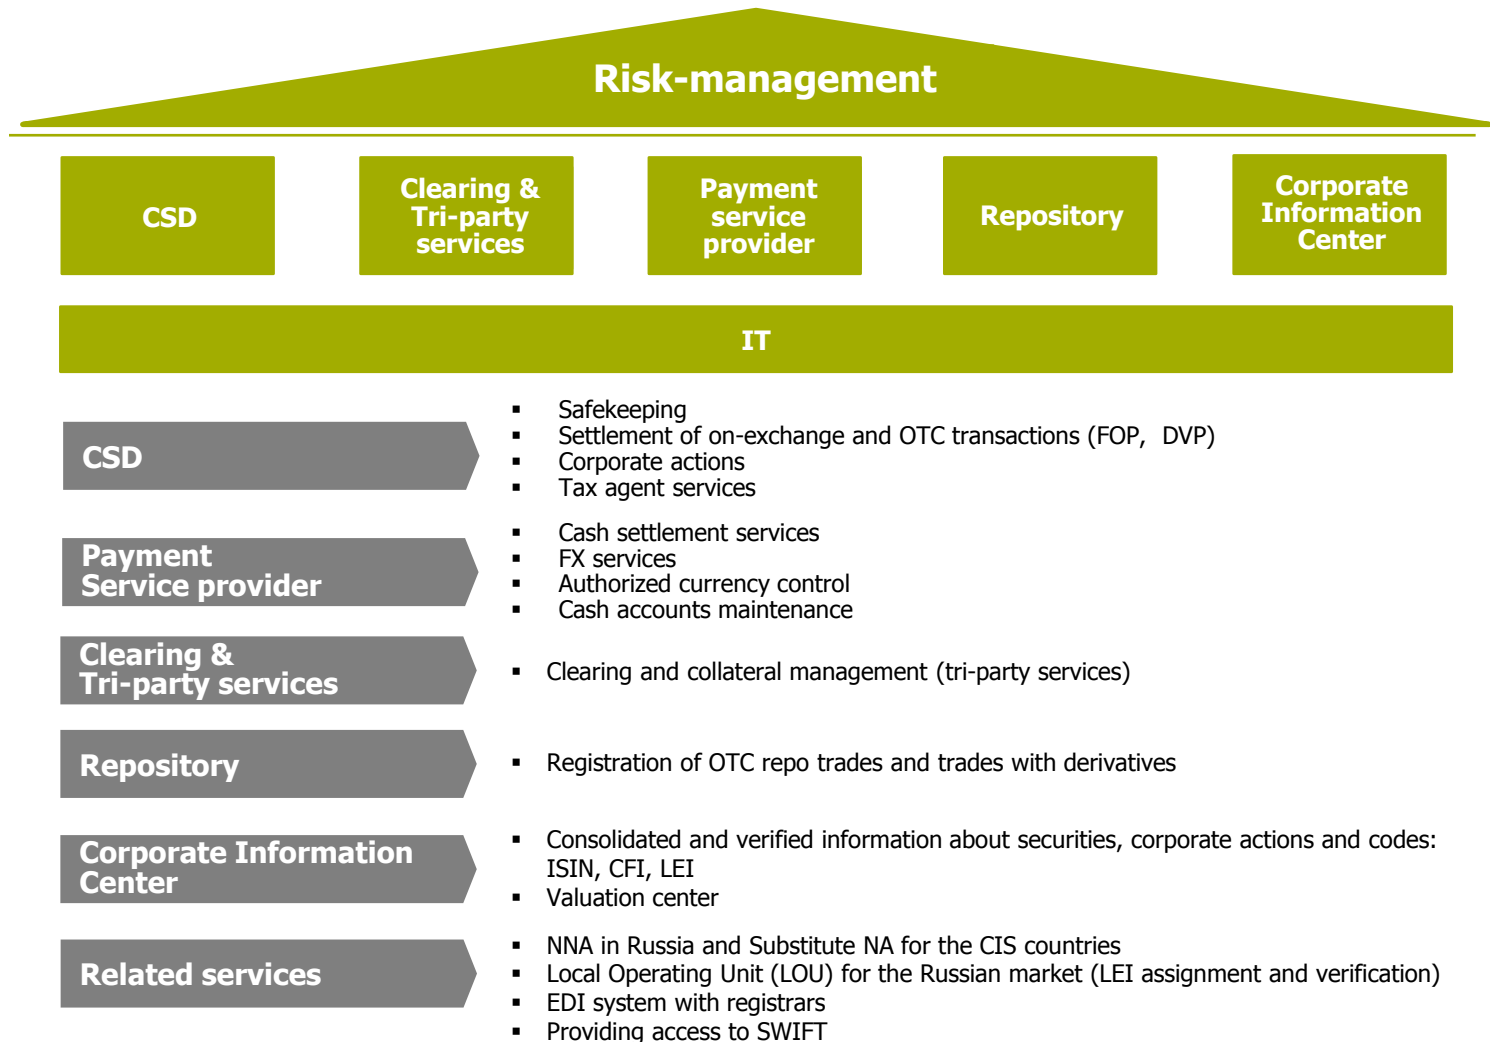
Risk-management

CSD

Clearing & Tri-party services

Payment service provider

Repository

Corporate Information Center

IT

CSD

- Safekeeping
- Settlement of on-exchange and OTC transactions (FOP, DVP)
- Corporate actions
- Tax agent services

Payment Service provider

- Cash settlement services
- FX services
- Authorized currency control
- Cash accounts maintenance

Clearing & Tri-party services

- Clearing and collateral management (tri-party services)

Repository

- Registration of OTC repo trades and trades with derivatives

Corporate Information Center

- Consolidated and verified information about securities, corporate actions and codes: ISIN, CFI, LEI
- Valuation center

Related services

- NNA in Russia and Substitute NA for the CIS countries
- Local Operating Unit (LOU) for the Russian market (LEI assignment and verification)
- EDI system with registrars
- Providing access to SWIFT